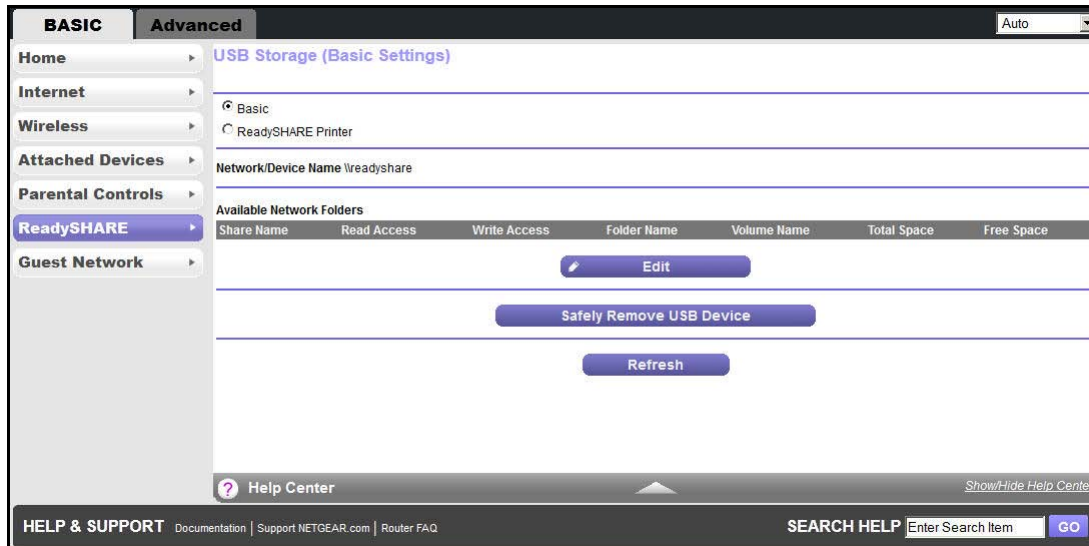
BASIC
Advanced
Auto

Home
Internet
Wireless
Attached Devices
Parental Controls
ReadySHARE
Guest Network

USB Storage (Basic Settings)

Basic
ReadySHARE Printer

Network/Device Name \\readyshare

Available Network Folders

| Share Name | Read Access | Write Access | Folder Name | Volume Name | Total Space | Free Space |
|---|---|---|---|---|---|---|

Edit

Safely Remove USB Device

Refresh

Help Center
Show/Hide Help Cente

HELP & SUPPORT Documentation | Support NETGEAR.com | Router FAQ
SEARCH HELP Enter Search Item GO